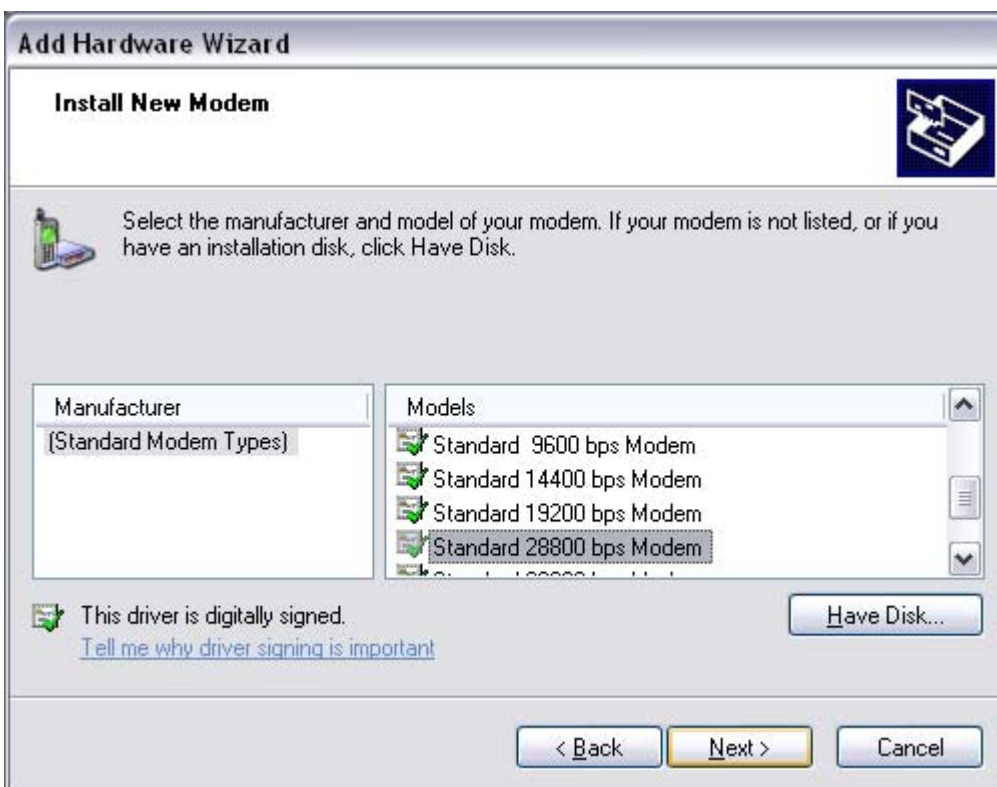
Add Hardware Wizard

Install New Modem

Select the manufacturer and model of your modem. If your modem is not listed, or if you have an installation disk, click Have Disk.

| Manufacturer |
|---|
| (Standard Modem Types) |

| Models |
|---|
| Standard 9600 bps Modem |
| Standard 14400 bps Modem |
| Standard 19200 bps Modem |
| Standard 28800 bps Modem |
| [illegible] |

This driver is digitally signed.
Tell me why driver signing is important

Have Disk...

< Back
Next >
Cancel